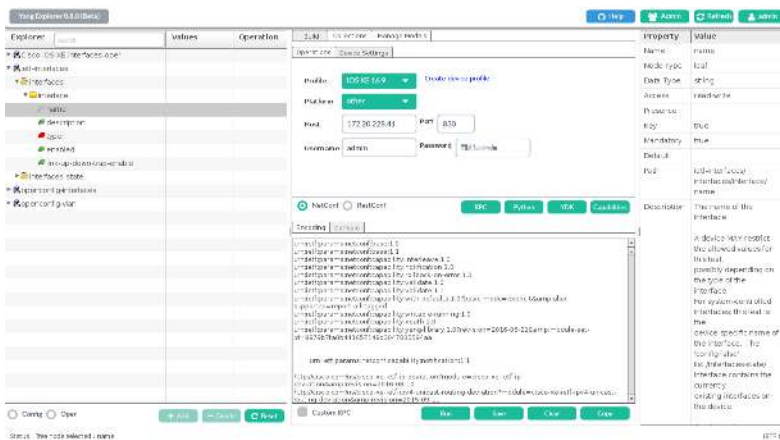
Yang Explorer 0.8.0 (Beta)

Help Admin Refresh admin

Explorer Search Values Operation

Cisco-IOS-XE-interfaces-oper
ietf-interfaces
interfaces
interface
name
description
type
enabled
link-up-down-trap-enable
interfaces-state
openconfig-interfaces
openconfig-vlan

Config Oper

+ Add - Delete Reset

Build NetConf Manage Models

Operations Device Settings

Profile: IOS XE 16.9 Create device profile
Platform: other
Host: 172.26.229.41 Port: 830
Username: admin Password: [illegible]

NetConf RestConf

RPC Python YDK Capabilities

Incoming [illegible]

urn:ietf:params:netconf:base:1.0
urn:ietf:params:netconf:base:1.1
urn:ietf:params:netconf:capability:writable-running:1.0
urn:ietf:params:netconf:capability:xpath:1.0
urn:ietf:params:netconf:capability:validate:1.0
urn:ietf:params:netconf:capability:validate:1.1
urn:ietf:params:netconf:capability:rollback-on-error:1.0
urn:ietf:params:netconf:capability:notification:1.0
urn:ietf:params:netconf:capability:interleave:1.0
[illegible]
urn:ietf:params:netconf:capability:yang-library:1.0?revision=2016-06-21&module-set-id=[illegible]

urn:ietf:params:netconf:capability:notification:1.1

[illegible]

Custom RPC

Run Save Clear Copy

Property Value
Name name
Node Type leaf
Data Type string
Access read-write
Presence
Key true
Mandatory true
Default
Path ietf-interfaces/interfaces/interface/name
Description The name of the interface.

A device MAY restrict the allowed values for this leaf, possibly depending on the type of the interface. For system-controlled interfaces, this leaf is the device-specific name of the interface. The 'config false' list /interfaces-state/interface contains the currently existing interfaces on the device.

Status : Tree node selected : name

IETF